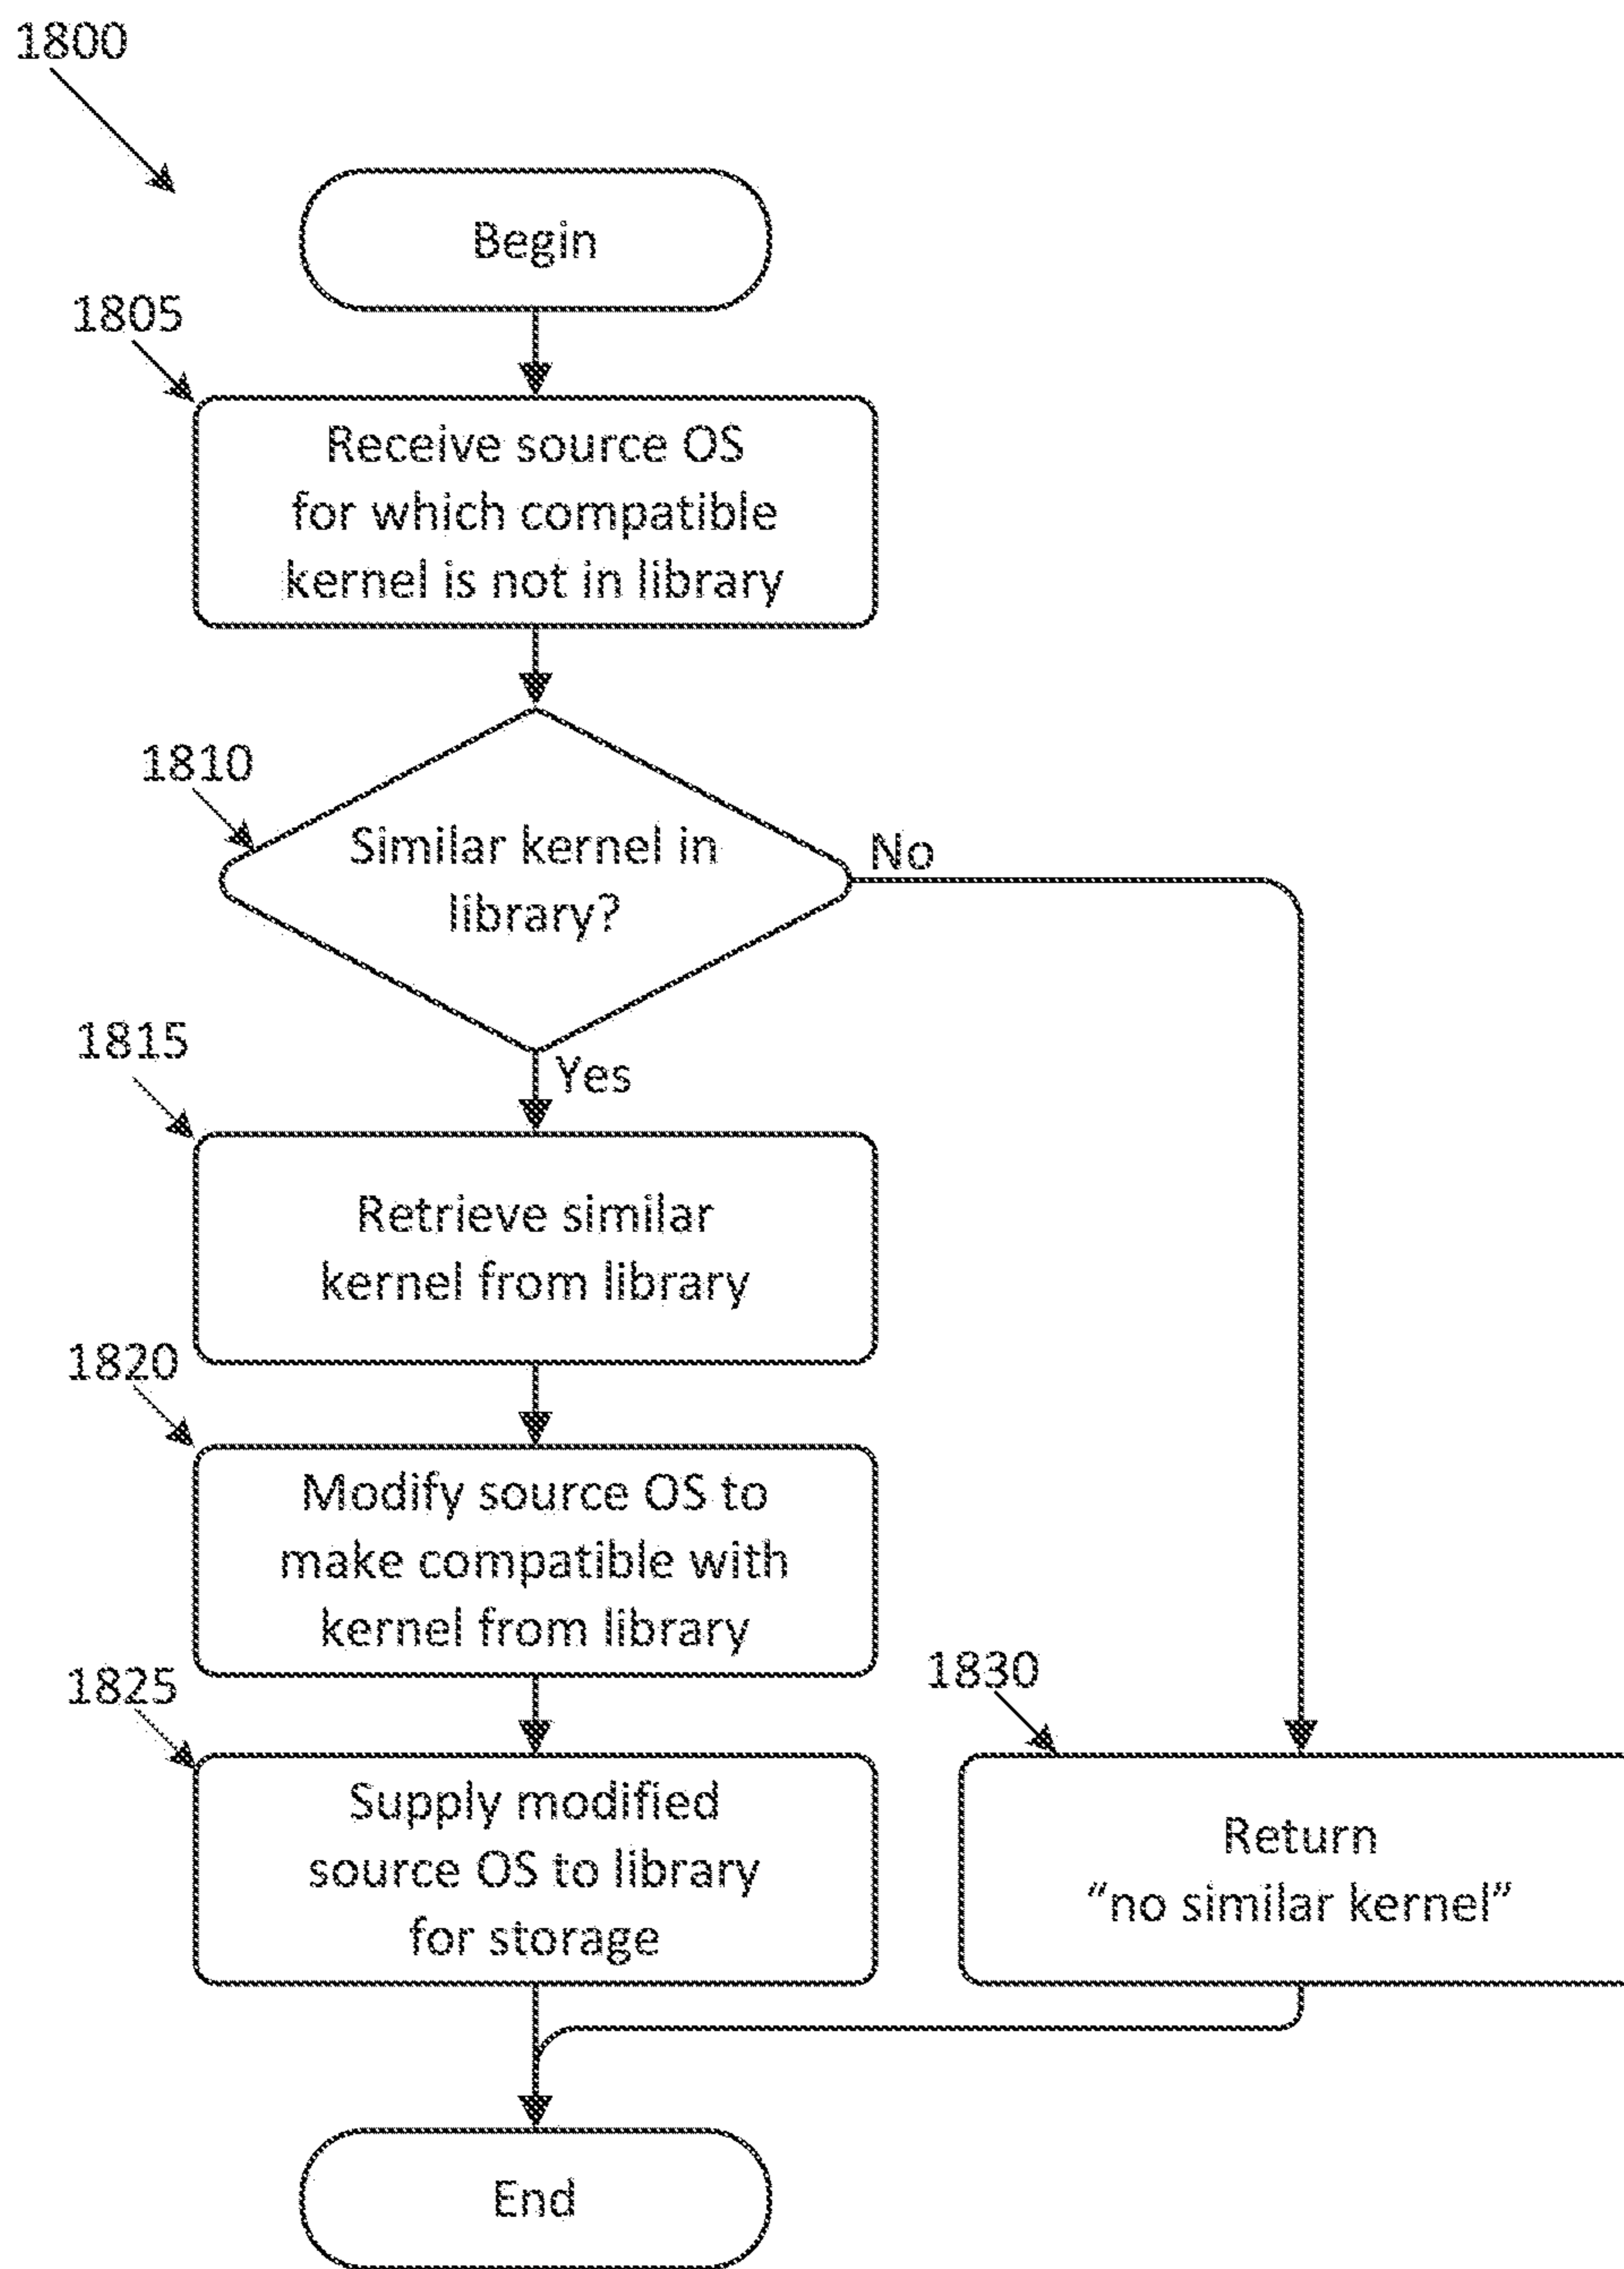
1800

Begin

1805

Receive source OS for which compatible kernel is not in library

1810

Similar kernel in library?

No

1815

Yes

Retrieve similar kernel from library

1820

Modify source OS to make compatible with kernel from library

1825

Supply modified source OS to library for storage

1830

Return "no similar kernel"

End